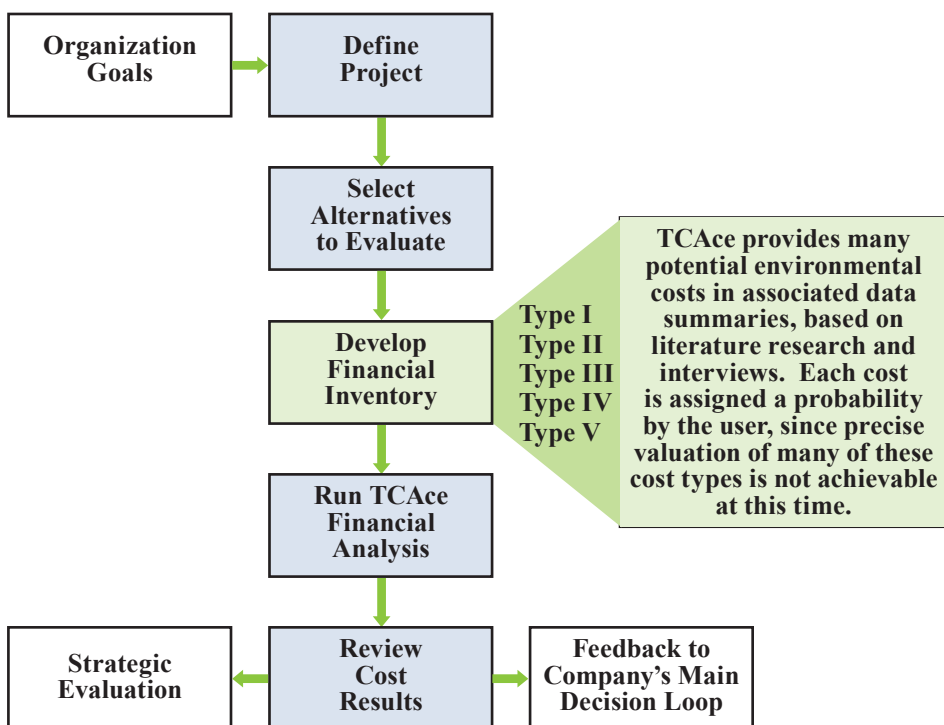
Organization Goals

Define Project

Select Alternatives to Evaluate

Develop Financial Inventory

Type I
Type II
Type III
Type IV
Type V

TCAce provides many potential environmental costs in associated data summaries, based on literature research and interviews. Each cost is assigned a probability by the user, since precise valuation of many of these cost types is not achievable at this time.

Run TCAce Financial Analysis

Strategic Evaluation

Review Cost Results

Feedback to Company's Main Decision Loop